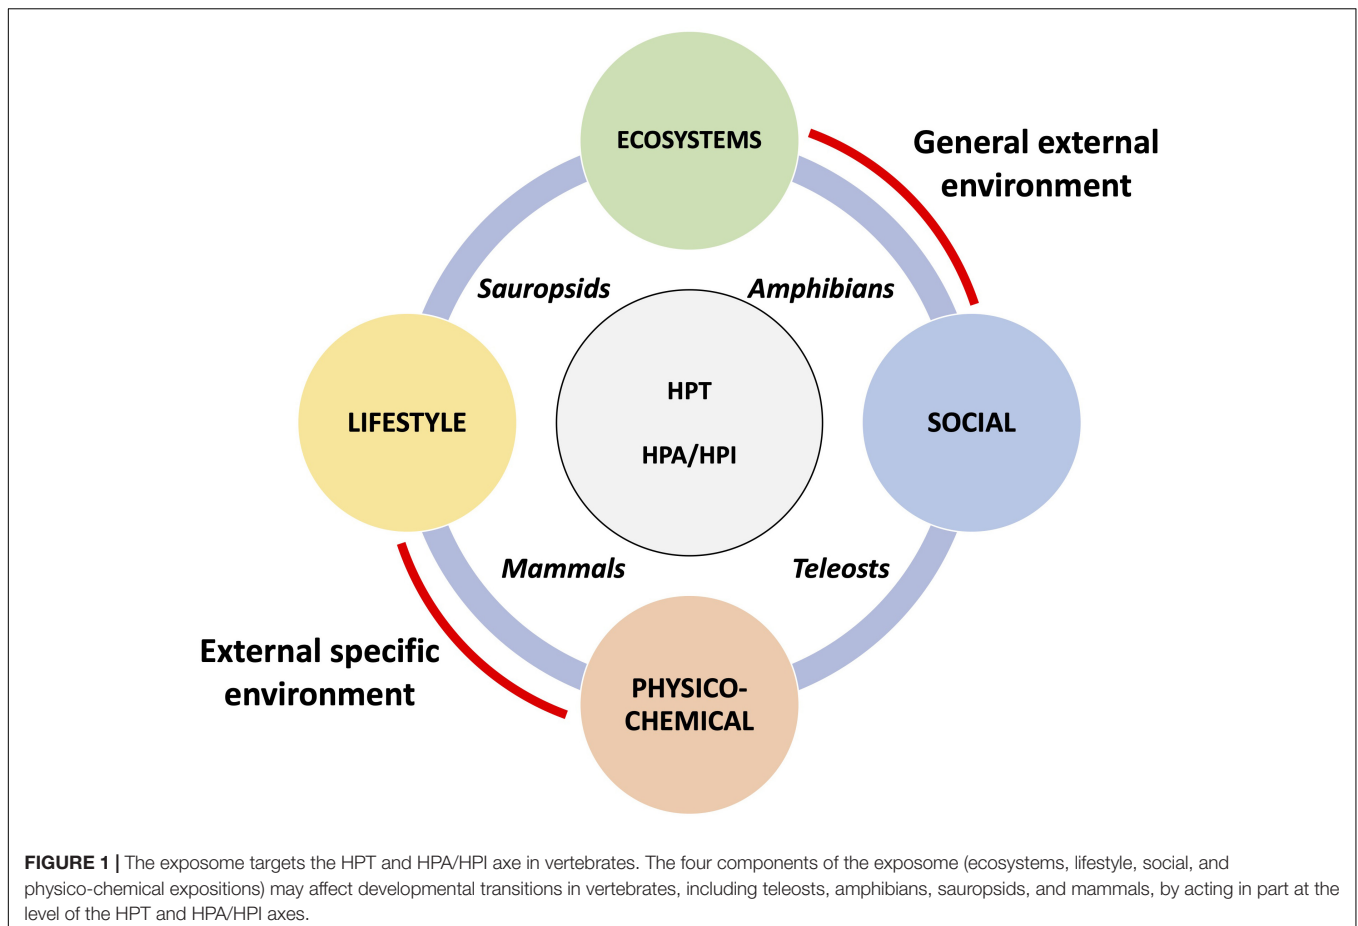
ECOSYSTEMS

General external environment

Sauropsids

Amphibians

LIFESTYLE

HPT

HPA/HPI

SOCIAL

Mammals

Teleosts

External specific environment

PHYSICO-CHEMICAL

**FIGURE 1 |** The exposome targets the HPT and HPA/HPI axe in vertebrates. The four components of the exposome (ecosystems, lifestyle, social, and physico-chemical expositions) may affect developmental transitions in vertebrates, including teleosts, amphibians, sauropsids, and mammals, by acting in part at the level of the HPT and HPA/HPI axes.